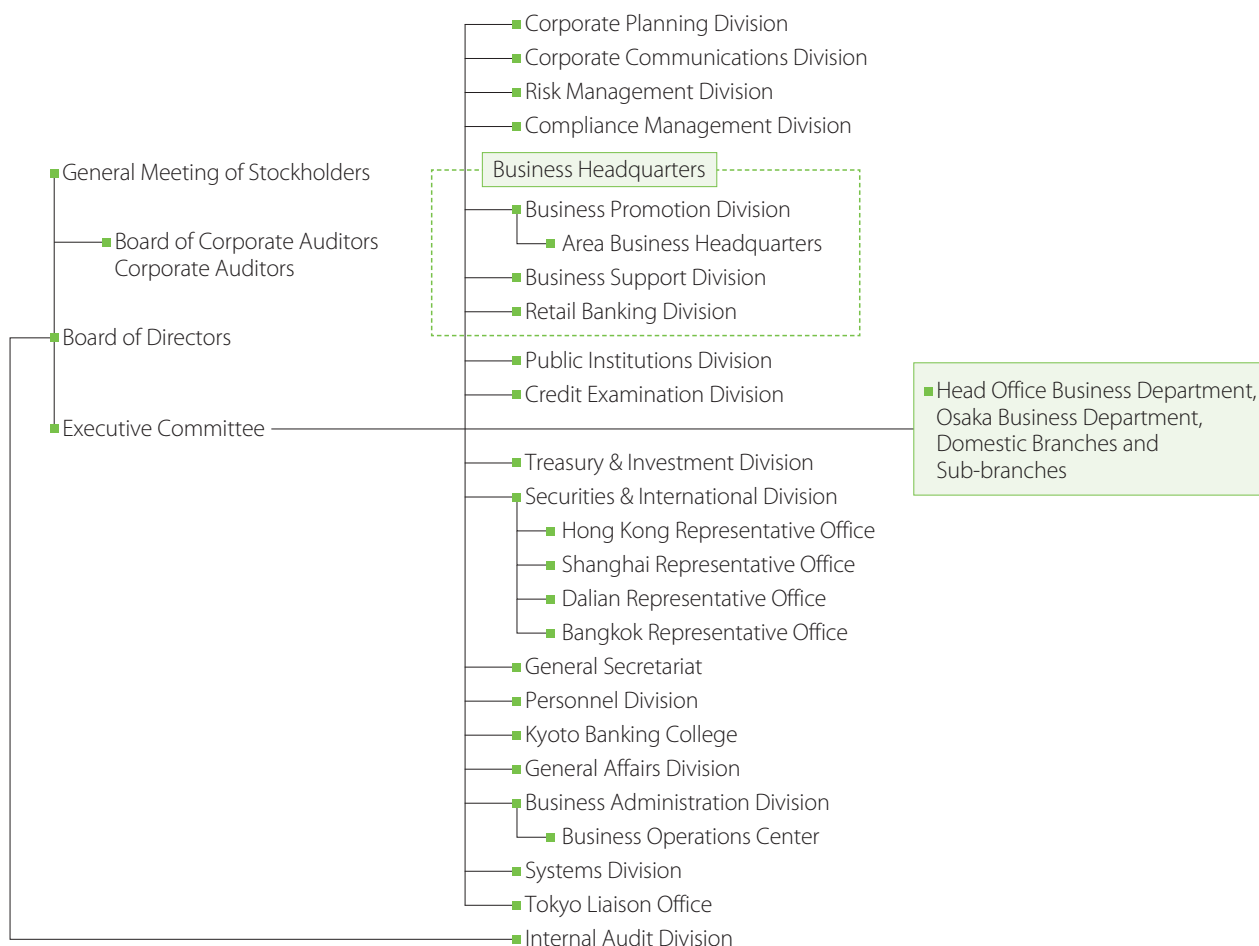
General Meeting of Stockholders

Board of Corporate Auditors
Corporate Auditors

Board of Directors

Executive Committee

Corporate Planning Division
Corporate Communications Division
Risk Management Division
Compliance Management Division

Business Headquarters
Business Promotion Division
Area Business Headquarters
Business Support Division
Retail Banking Division

Public Institutions Division
Credit Examination Division

Head Office Business Department,
Osaka Business Department,
Domestic Branches and
Sub-branches

Treasury & Investment Division
Securities & International Division
Hong Kong Representative Office
Shanghai Representative Office
Dalian Representative Office
Bangkok Representative Office
General Secretariat
Personnel Division
Kyoto Banking College
General Affairs Division
Business Administration Division
Business Operations Center
Systems Division
Tokyo Liaison Office
Internal Audit Division